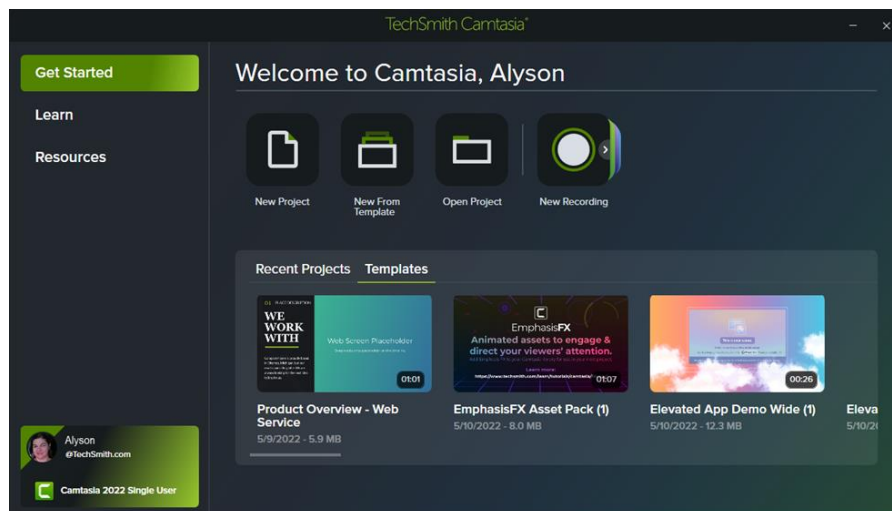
TechSmith Camtasia

Get Started

Learn

Resources

Welcome to Camtasia, Alyson

New Project

New From Template

Open Project

New Recording

Recent Projects Templates

WE WORK WITH

Web Screen Placeholder

01:01

Product Overview - Web Service

5/9/2022 - 5.9 MB

EmphasisFX

Animated assets to engage & direct your viewers' attention.

01:07

EmphasisFX Asset Pack (1)

5/10/2022 - 8.0 MB

00:26

Elevated App Demo Wide (1)

5/10/2022 - 12.3 MB

Eleva

5/10/2

Alyson

@TechSmith.com

Camtasia 2022 Single User